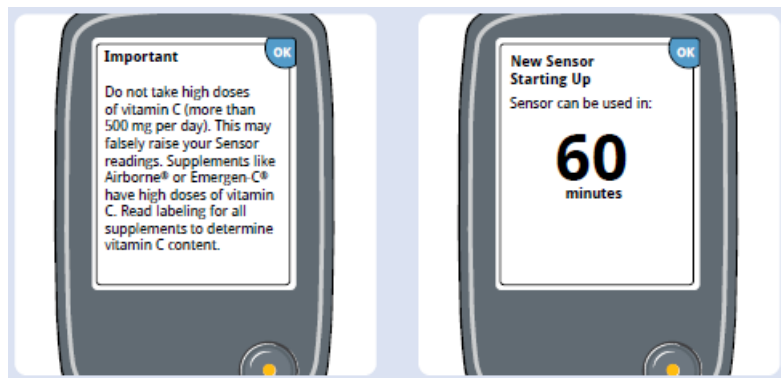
Important

OK

Do not take high doses of vitamin C (more than 500 mg per day). This may falsely raise your Sensor readings. Supplements like Airborne® or Emergen-C® have high doses of vitamin C. Read labeling for all supplements to determine vitamin C content.

New Sensor Starting Up

OK

Sensor can be used in:

60

minutes